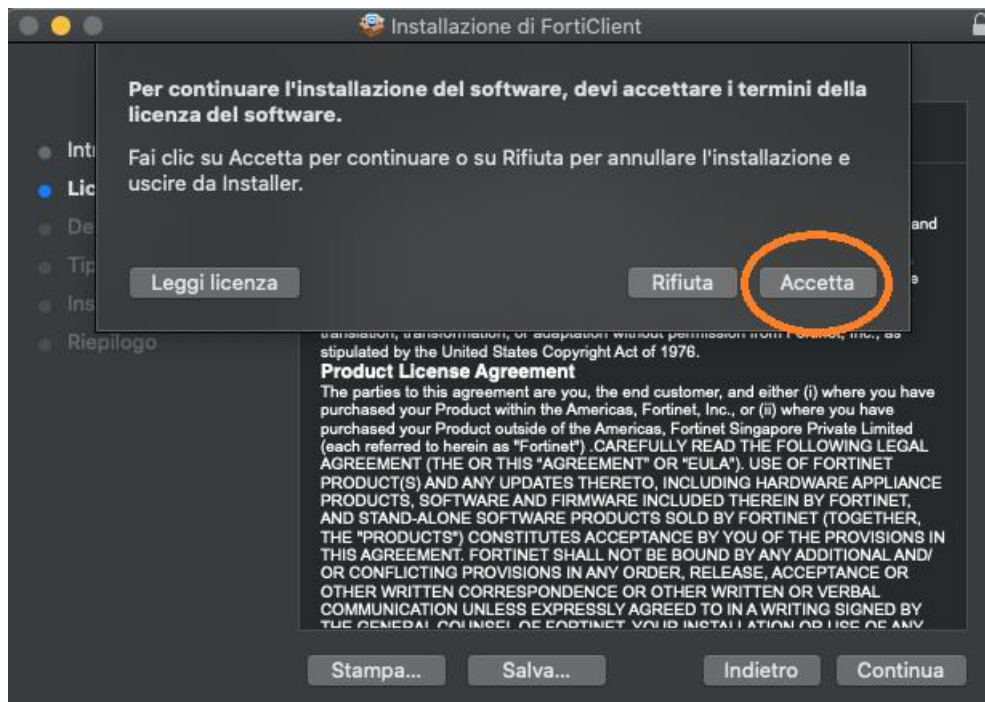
Installazione di FortiClient

Per continuare l'installazione del software, devi accettare i termini della licenza del software.

Fai clic su Accetta per continuare o su Rifiuta per annullare l'installazione e uscire da Installer.

Leggi licenza

Rifiuta

Accetta

Int
Lic
De
Tip
Ins
Riepilogo

and

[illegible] translation, transformation, or adaptation without permission from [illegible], Inc., as stipulated by the United States Copyright Act of 1976.

Product License Agreement

The parties to this agreement are you, the end customer, and either (i) where you have purchased your Product within the Americas, Fortinet, Inc., or (ii) where you have purchased your Product outside of the Americas, Fortinet Singapore Private Limited (each referred to herein as "Fortinet") .CAREFULLY READ THE FOLLOWING LEGAL AGREEMENT (THE OR THIS "AGREEMENT" OR "EULA"). USE OF FORTINET PRODUCT(S) AND ANY UPDATES THERETO, INCLUDING HARDWARE APPLIANCE PRODUCTS, SOFTWARE AND FIRMWARE INCLUDED THEREIN BY FORTINET, AND STAND-ALONE SOFTWARE PRODUCTS SOLD BY FORTINET (TOGETHER, THE "PRODUCTS") CONSTITUTES ACCEPTANCE BY YOU OF THE PROVISIONS IN THIS AGREEMENT. FORTINET SHALL NOT BE BOUND BY ANY ADDITIONAL AND/ OR CONFLICTING PROVISIONS IN ANY ORDER, RELEASE, ACCEPTANCE OR OTHER WRITTEN CORRESPONDENCE OR OTHER WRITTEN OR VERBAL COMMUNICATION UNLESS EXPRESSLY AGREED TO IN A WRITING SIGNED BY THE GENERAL COUNSEL OF FORTINET. YOUR INSTALLATION OR USE OF ANY

Stampa...

Salva...

Indietro

Continua